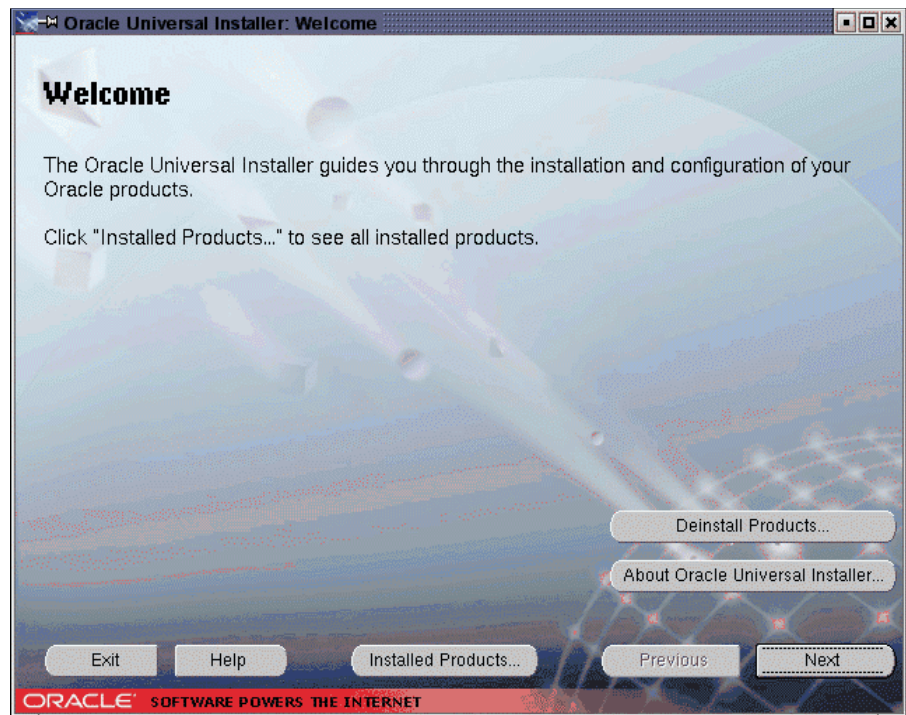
Oracle Universal Installer: Welcome

Welcome

The Oracle Universal Installer guides you through the installation and configuration of your Oracle products.

Click "Installed Products..." to see all installed products.

Deinstall Products...

About Oracle Universal Installer...

Exit

Help

Installed Products...

Previous

Next

ORACLE SOFTWARE POWERS THE INTERNET